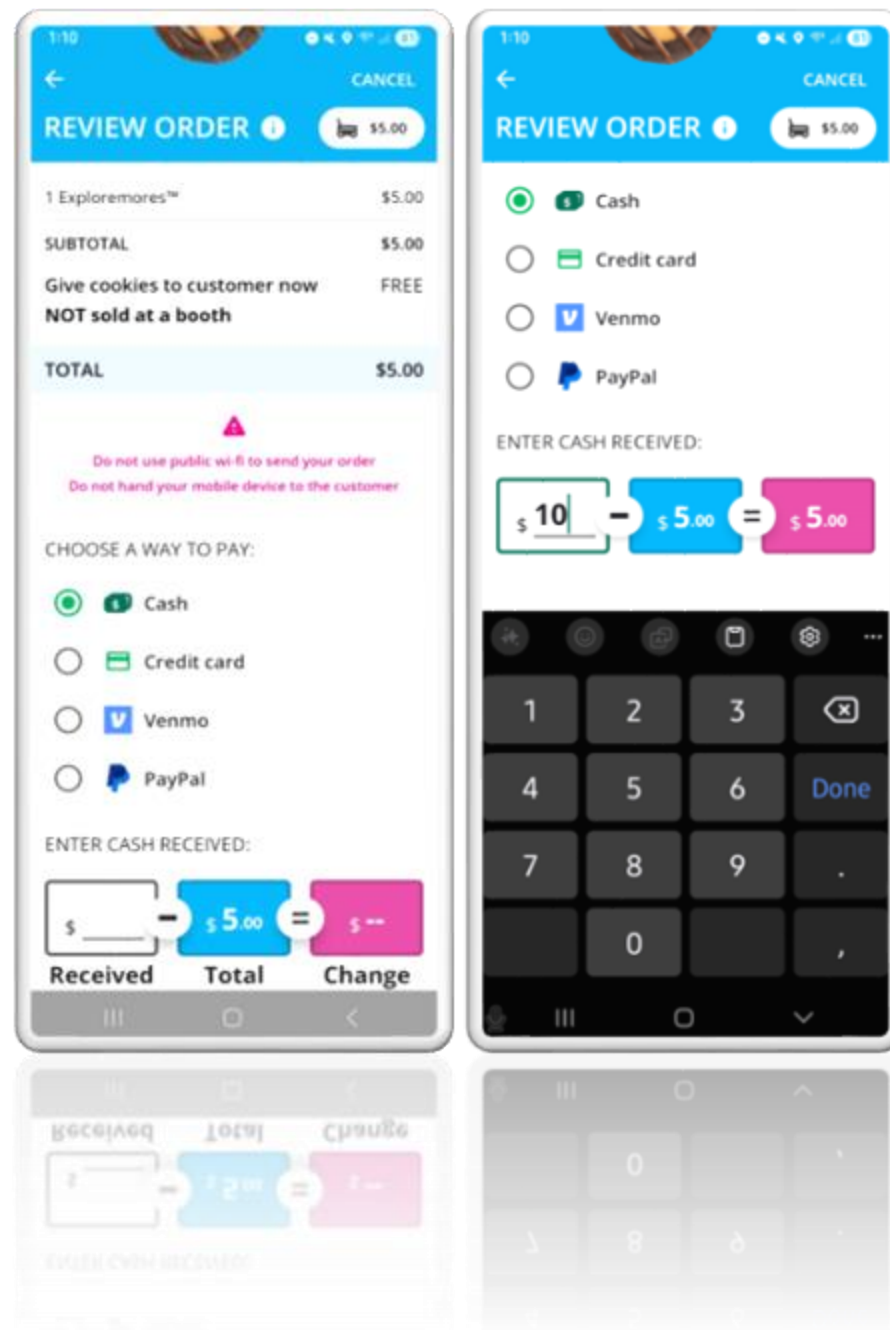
1:10

CANCEL

REVIEW ORDER

$5.00

1 Exploremores™ $5.00

SUBTOTAL $5.00

Give cookies to customer now FREE
NOT sold at a booth

TOTAL $5.00

Do not use public wi-fi to send your order
Do not hand your mobile device to the customer

CHOOSE A WAY TO PAY:

Cash

Credit card

Venmo

PayPal

ENTER CASH RECEIVED:

$ – $ 5.00 = $ --

Received Total Change

1:10

CANCEL

REVIEW ORDER

$5.00

Cash

Credit card

Venmo

PayPal

ENTER CASH RECEIVED:

$ 10 – $ 5.00 = $ 5.00

1 2 3

4 5 6 Done

7 8 9 .

0 ,